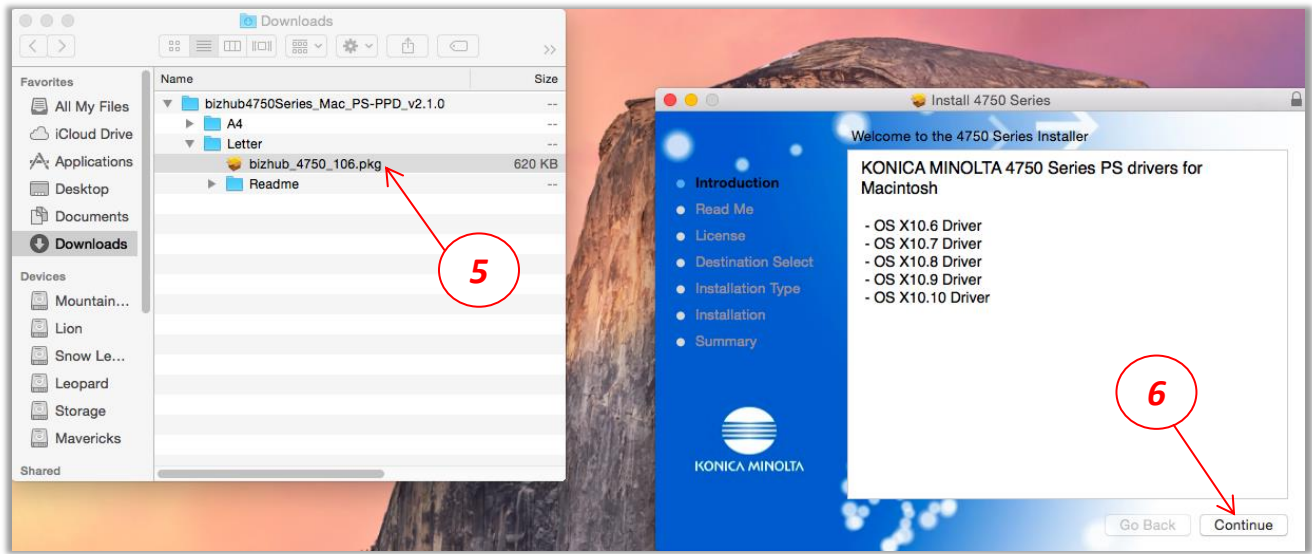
Downloads

Favorites
All My Files
iCloud Drive
Applications
Desktop
Documents
Downloads
Devices
Mountain...
Lion
Snow Le...
Leopard
Storage
Mavericks
Shared

| Name | Size |
|---|---|
| bizhub4750Series_Mac_PS-PPD_v2.1.0 | -- |
| A4 | -- |
| Letter | -- |
| bizhub_4750_106.pkg | 620 KB |
| Readme | -- |

5

Install 4750 Series

Welcome to the 4750 Series Installer

Introduction
Read Me
License
Destination Select
Installation Type
Installation
Summary

KONICA MINOLTA 4750 Series PS drivers for Macintosh

- OS X10.6 Driver
- OS X10.7 Driver
- OS X10.8 Driver
- OS X10.9 Driver
- OS X10.10 Driver

KONICA MINOLTA

6

Go Back
Continue